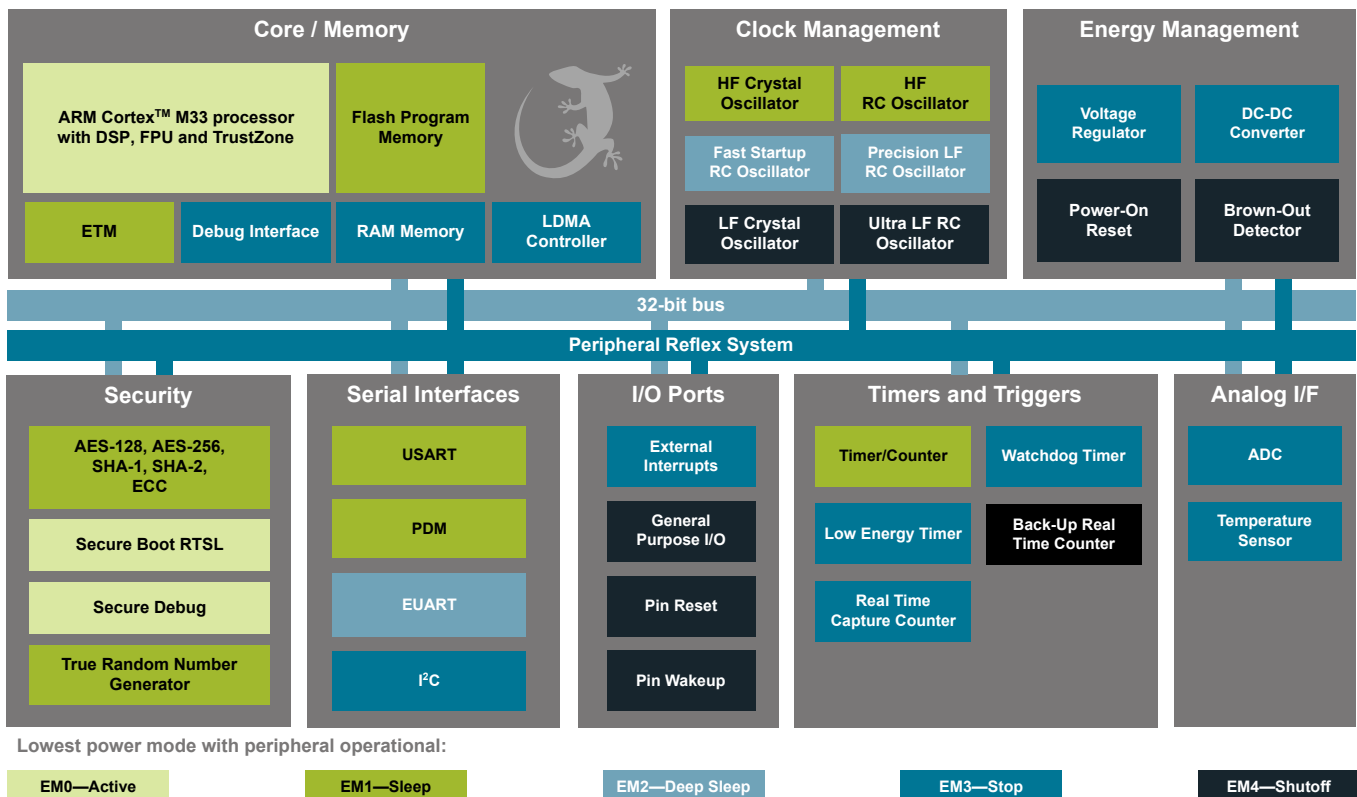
Core / Memory

ARM Cortex$^{TM}$ M33 processor with DSP, FPU and TrustZone

Flash Program Memory

ETM

Debug Interface

RAM Memory

LDMA Controller

Clock Management

HF Crystal Oscillator

HF RC Oscillator

Fast Startup RC Oscillator

Precision LF RC Oscillator

LF Crystal Oscillator

Ultra LF RC Oscillator

Energy Management

Voltage Regulator

DC-DC Converter

Power-On Reset

Brown-Out Detector

32-bit bus

Peripheral Reflex System

Security

AES-128, AES-256, SHA-1, SHA-2, ECC

Secure Boot RTSL

Secure Debug

True Random Number Generator

Serial Interfaces

USART

PDM

EUART

I$^2$C

I/O Ports

External Interrupts

General Purpose I/O

Pin Reset

Pin Wakeup

Timers and Triggers

Timer/Counter

Watchdog Timer

Low Energy Timer

Back-Up Real Time Counter

Real Time Capture Counter

Analog I/F

ADC

Temperature Sensor

Lowest power mode with peripheral operational:

EM0—Active

EM1—Sleep

EM2—Deep Sleep

EM3—Stop

EM4—Shutoff